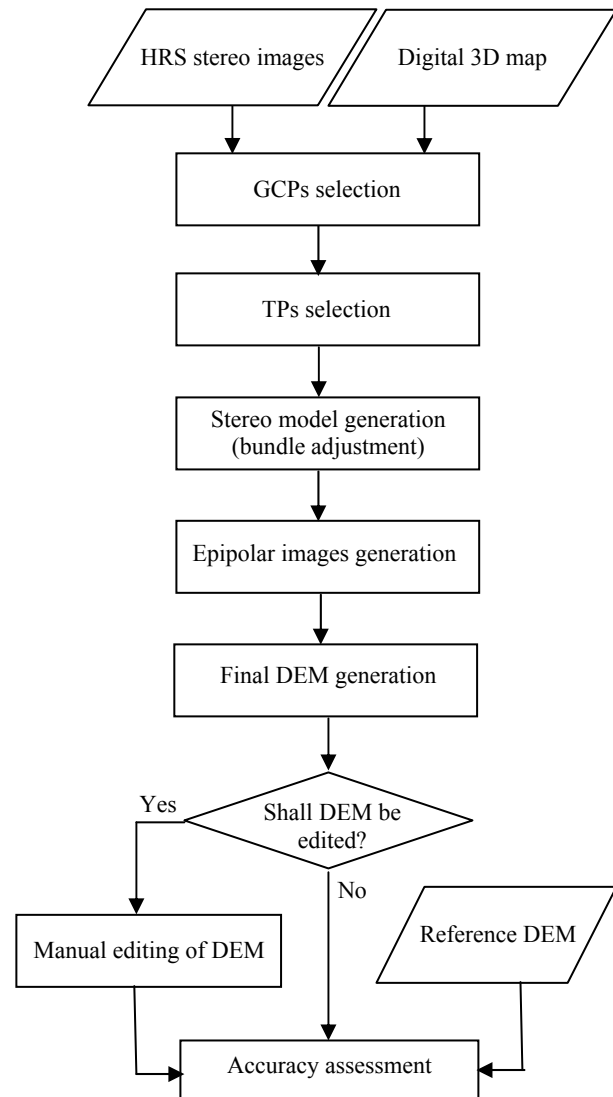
HRS stereo images

Digital 3D map

GCPs selection

TPs selection

Stereo model generation (bundle adjustment)

Epipolar images generation

Final DEM generation

Shall DEM be edited?

Yes

No

Manual editing of DEM

Reference DEM

Accuracy assessment